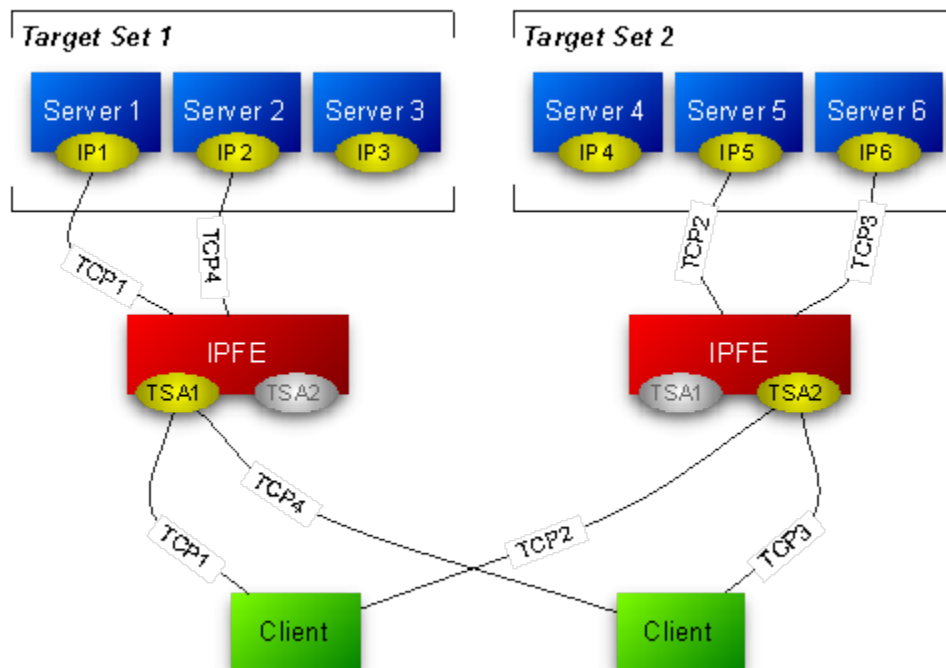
Target Set 1

Server 1
IP1

Server 2
IP 2

Server 3
IP3

Target Set 2

Server 4
IP 4

Server 5
IP5

Server 6
IP6

TCP1
TCP4
TCP2
TCP3

IPFE
TSA1
TSA2

IPFE
TSA1
TSA2

TCP1
TCP4
TCP2
TCP3

Client

Client